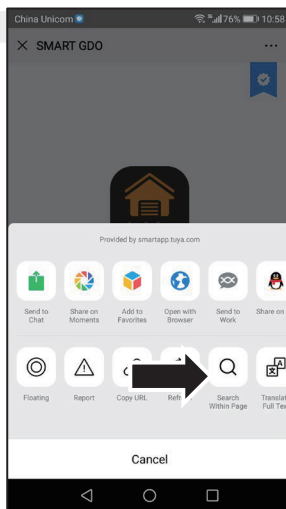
China Unicom 76% 10:58

SMART GDO

Provided by smartapp.tuya.com

Send to Chat
Share on Moments
Add to Favorites
Open with Browser
Send to Work
Share on

Floating
Report
Copy URL
Refr
Search Within Page
Translat Full Tex

Cancel